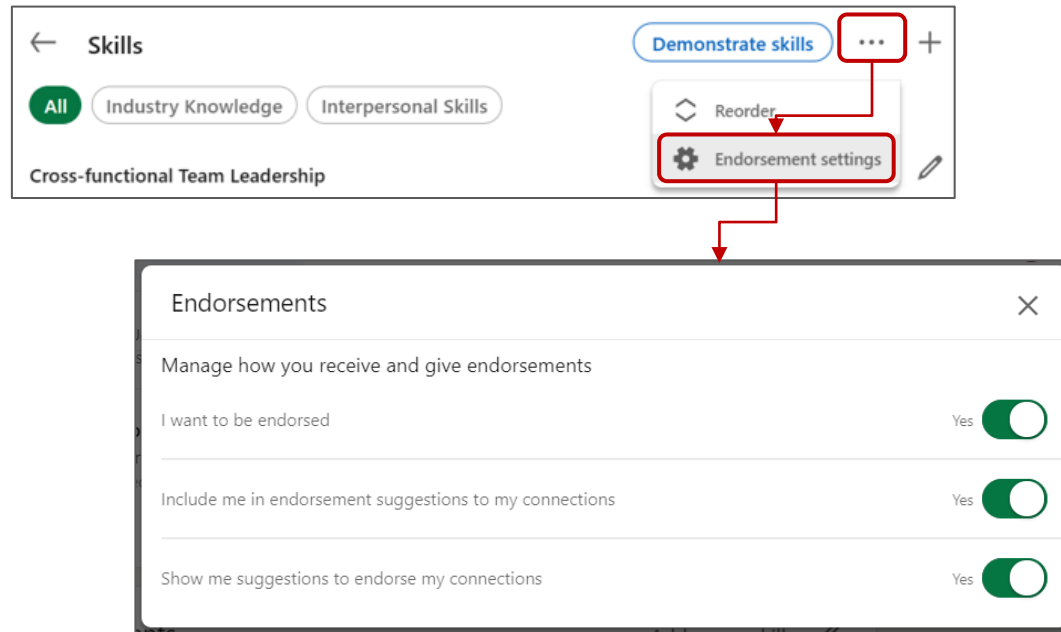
Skills

Demonstrate skills

All

Industry Knowledge

Interpersonal Skills

Reorder

Endorsement settings

Cross-functional Team Leadership

Endorsements

Manage how you receive and give endorsements

I want to be endorsed

Yes

Include me in endorsement suggestions to my connections

Yes

Show me suggestions to endorse my connections

Yes